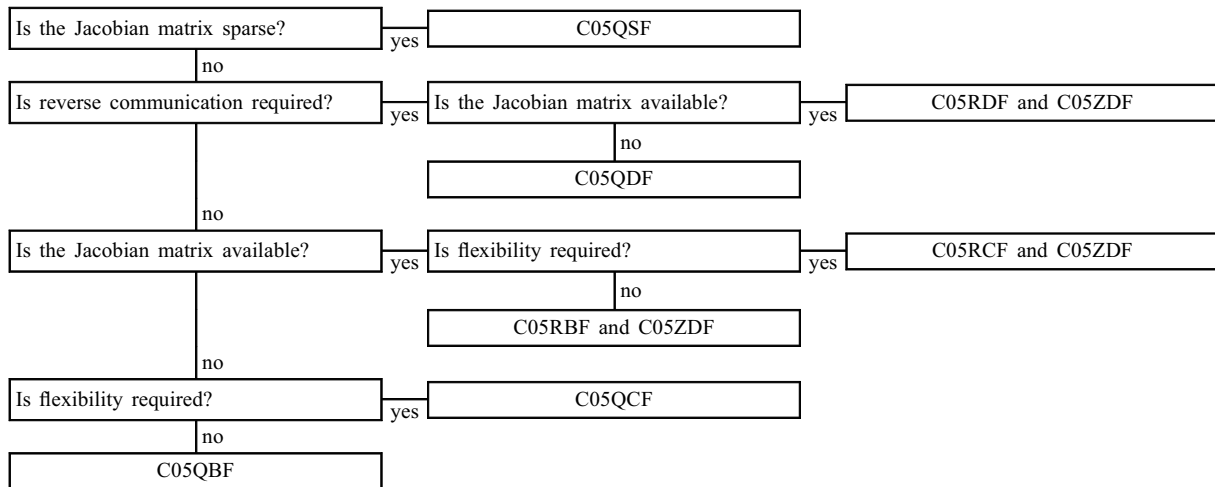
Is the Jacobian matrix sparse?
yes
C05QSF
no
Is reverse communication required?
yes
Is the Jacobian matrix available?
yes
C05RDF and C05ZDF
no
C05QDF
no
Is the Jacobian matrix available?
yes
Is flexibility required?
yes
C05RCF and C05ZDF
no
C05RBF and C05ZDF
no
Is flexibility required?
yes
C05QCF
no
C05QBF